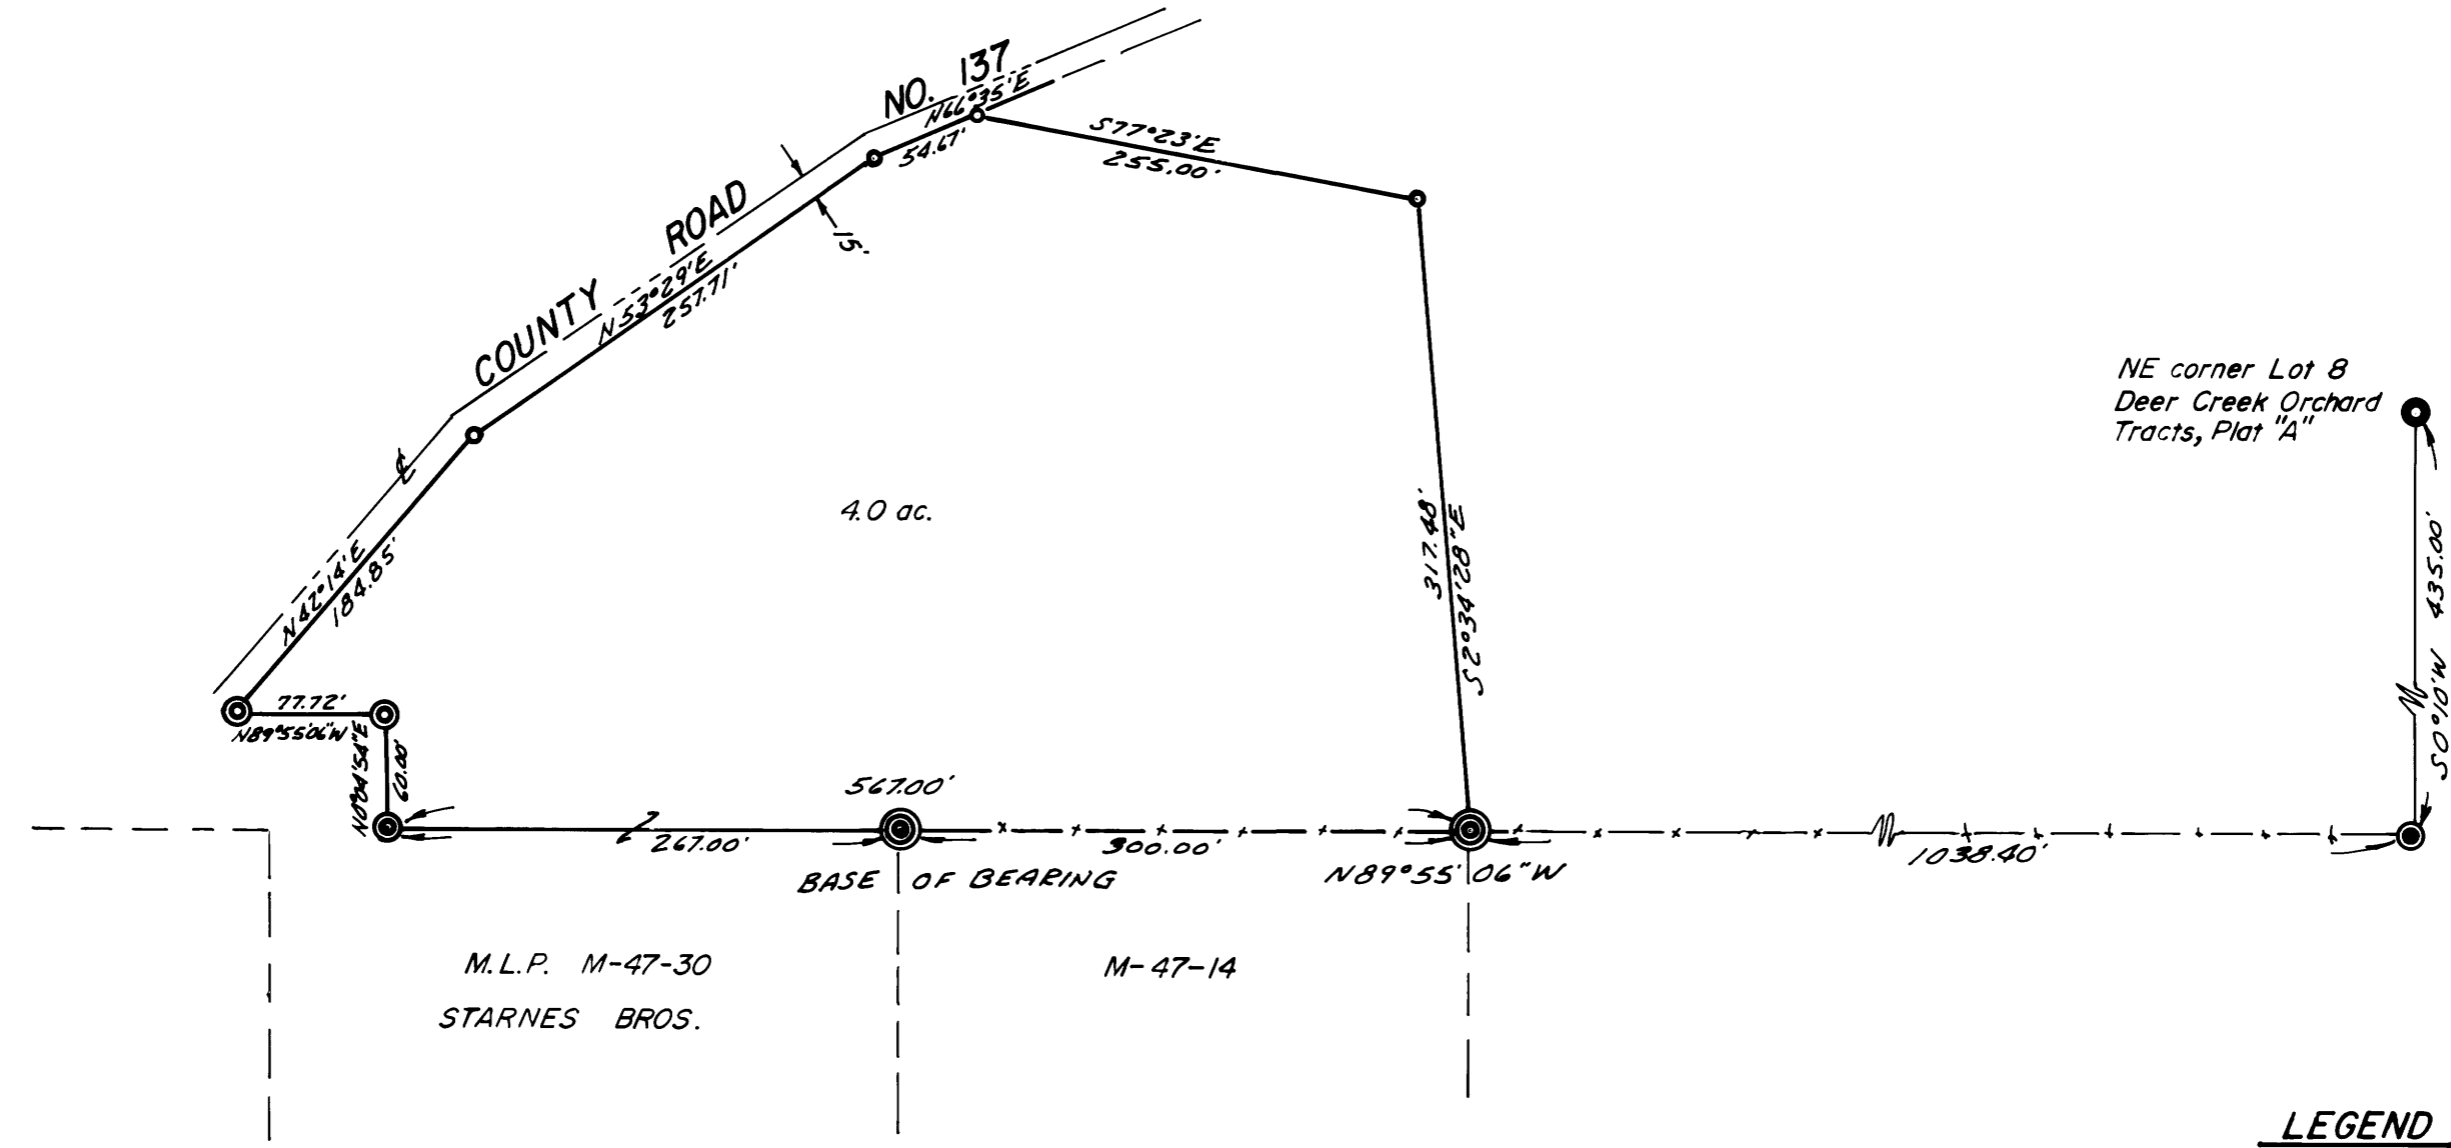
COUNTY ROAD NO. 137

N66°35'E
54.67'

S77°23'E
255.00'

N53°29'E
257.71'

15'

℄

N42°14'E
184.85'

4.0 ac.

317.48'
S2°34'28"E

NE corner Lot 8
Deer Creek Orchard
Tracts, Plat "A"

S0°10'W 435.00'

77.72'
N89°55'06"W

N0°04'54"E
60.00'

567.00'

267.00'

300.00'

1038.40'

BASE OF BEARING

N89°55'06"W

M.L.P. M-47-30

STARNES BROS.

M-47-14

LEGEND